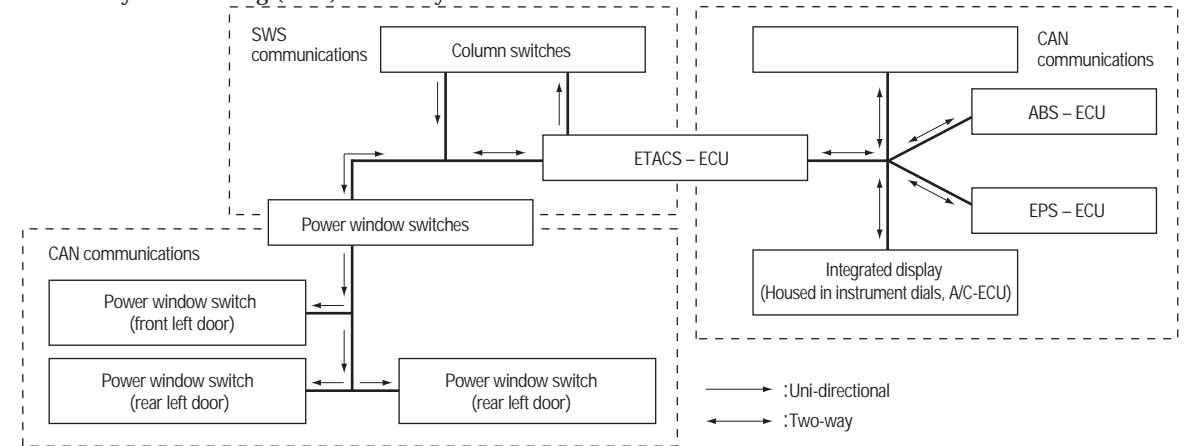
SWS communications

Column switches

ETACS – ECU

Power window switches

CAN communications

Power window switch (front left door)

Power window switch (rear left door)

Power window switch (rear left door)

CAN communications

ABS – ECU

EPS – ECU

Integrated display (Housed in instrument dials, A/C-ECU)

: Uni-directional

: Two-way